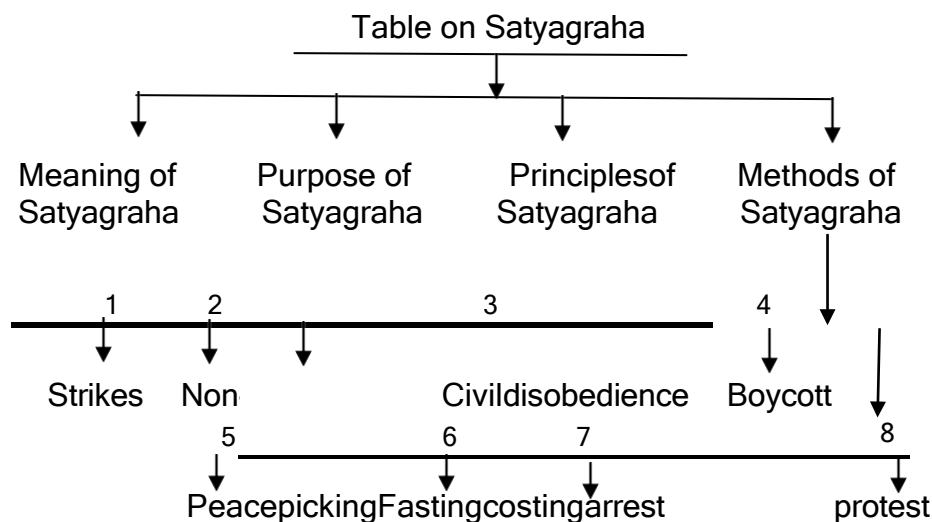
Table on Satyagraha

Meaning of Satyagraha

Purpose of Satyagraha

Principlesof Satyagraha

Methods of Satyagraha

1 2 3 4

Strikes Non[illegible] Civildisobedience Boycott

5 6 7 8

PeacepickingFastingcostingarrest protest